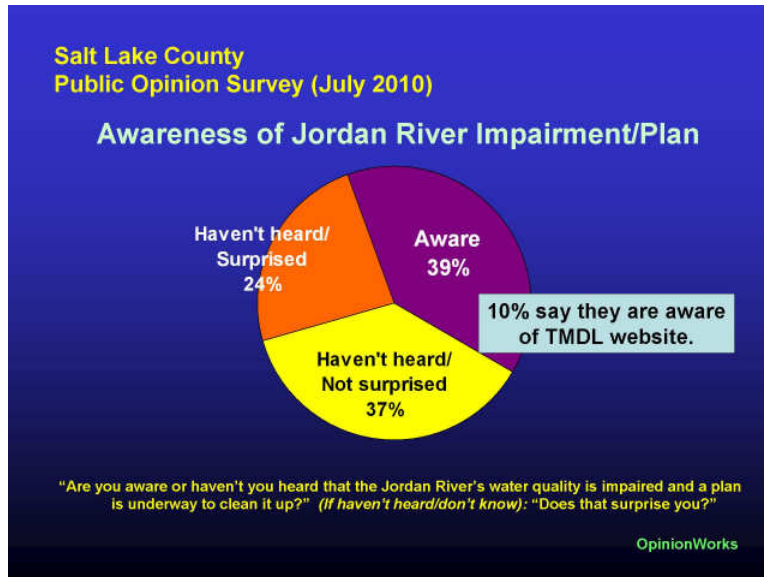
Salt Lake County
Public Opinion Survey (July 2010)

Awareness of Jordan River Impairment/Plan

Haven't heard/
Surprised
24%

Aware
39%

10% say they are aware of TMDL website.

Haven't heard/
Not surprised
37%

"Are you aware or haven't you heard that the Jordan River's water quality is impaired and a plan is underway to clean it up?" *(If haven't heard/don't know):* "Does that surprise you?"

OpinionWorks